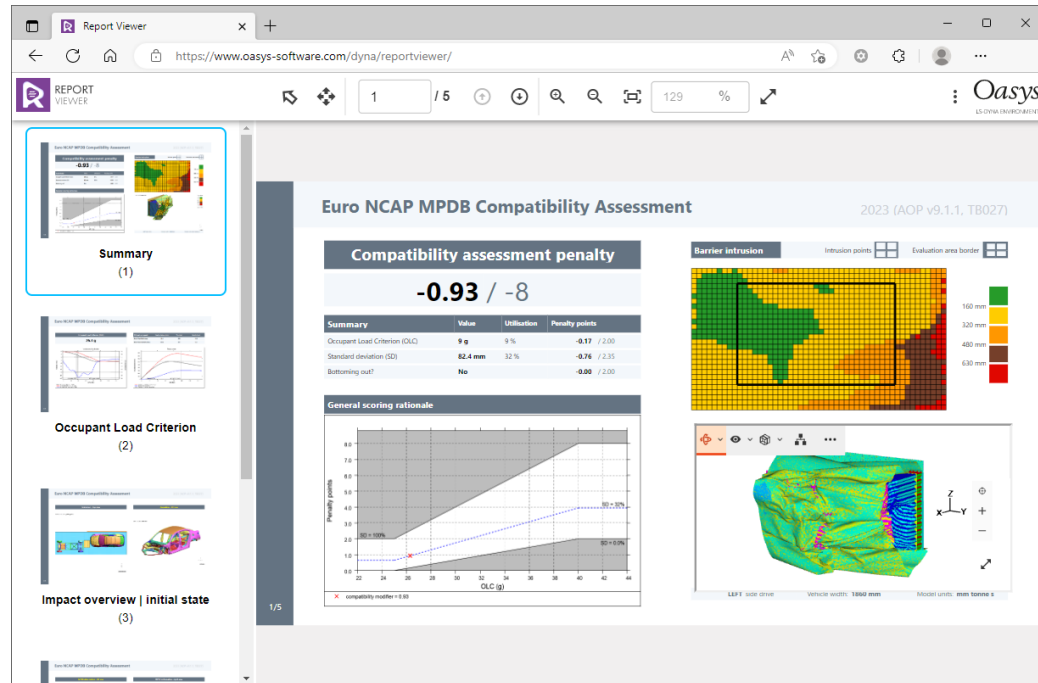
Report Viewer

https://www.oasys-software.com/dyna/reportviewer/

REPORT VIEWER

1 / 5

129 %

Oasys
LS-DYNA ENVIRONMENT

Summary
(1)

Occupant Load Criterion
(2)

Impact overview | initial state
(3)

Euro NCAP MPDB Compatibility Assessment

2023 (AOP v9.1.1, TB027)

Compatibility assessment penalty

-0.93 / -8

| Summary | Value | Utilisation | Penalty points |
|---|---|---|---|
| Occupant Load Criterion (OLC) | 9 g | 9 % | -0.17 / 2.00 |
| Standard deviation (SD) | 82.4 mm | 32 % | -0.76 / 2.35 |
| Bottoming out? | No | | -0.00 / 2.00 |

General scoring rationale

Penalty points

8.0 7.0 6.0 5.0 4.0 3.0 2.0 1.0 0.0

SD = 100%

SD = 33%

SD = 0.0%

22 24 26 28 30 32 34 36 38 40 42 44

OLC (g)

× compatibility modifier = 0.93

Barrier intrusion

Intrusion points

Evaluation area border

160 mm
320 mm
480 mm
630 mm

Z
X Y

LEFT side drive   Vehicle width: 1860 mm   Model units: mm tonne s

1/5